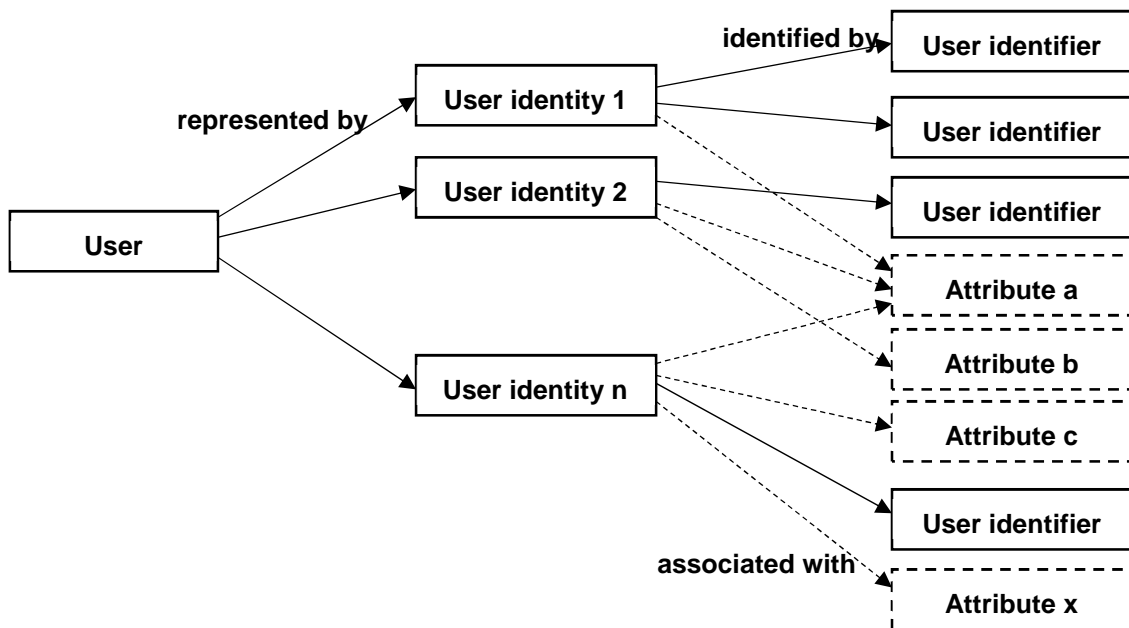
User

represented by

User identity 1

User identity 2

User identity n

identified by

User identifier

User identifier

User identifier

Attribute a

Attribute b

Attribute c

User identifier

associated with

Attribute x